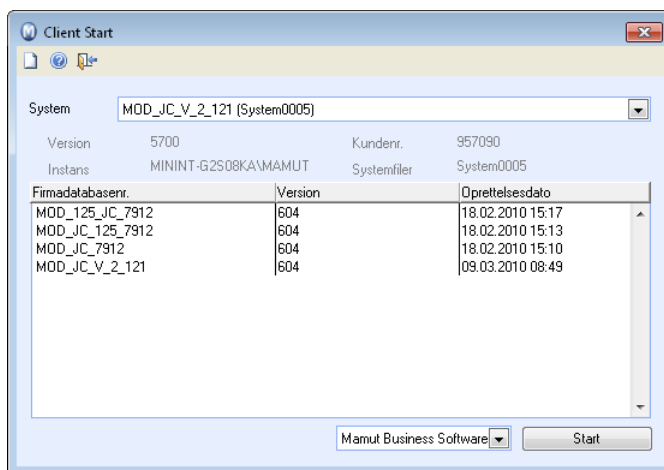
Client Start

System MOD_JC_V_2_121 (System0005)

Version 5700
Kundenr. 957090
Instans MININT-G2S08KA\MAMUT
Systemfiler System0005

| Firmadatabasenr. | Version | Oprettelsesdato |
|---|---|---|
| MOD_125_JC_7912 | 604 | 18.02.2010 15:17 |
| MOD_JC_125_7912 | 604 | 18.02.2010 15:13 |
| MOD_JC_7912 | 604 | 18.02.2010 15:10 |
| MOD_JC_V_2_121 | 604 | 09.03.2010 08:49 |

Mamut Business Software
Start